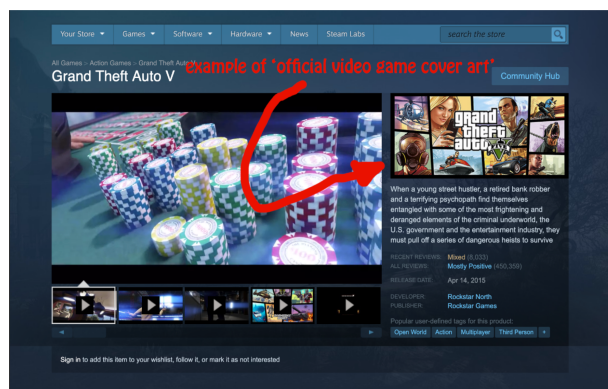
Your Store ▾ Games ▾ Software ▾ Hardware ▾ News Steam Labs search the store

All Games > Action Games > Grand Theft Auto V

Grand Theft Auto V

example of "official video game cover art"

Community Hub

grand theft auto V

When a young street hustler, a retired bank robber and a terrifying psychopath find themselves entangled with some of the most frightening and deranged elements of the criminal underworld, the U.S. government and the entertainment industry, they must pull off a series of dangerous heists to survive

RECENT REVIEWS: Mixed (8,033)
ALL REVIEWS: Mostly Positive (450,359)

RELEASE DATE: Apr 14, 2015

DEVELOPER: Rockstar North
PUBLISHER: Rockstar Games

Popular user-defined tags for this product:
Open World Action Multiplayer Third Person +

Sign in to add this item to your wishlist, follow it, or mark it as not interested